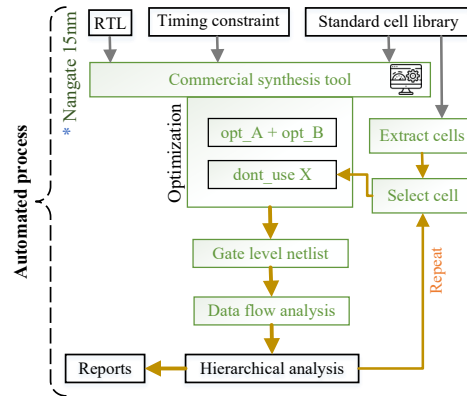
Automated process

* Nangate 15nm

RTL

Timing constraint

Standard cell library

Commercial synthesis tool

Optimization

opt_A + opt_B

dont_use X

Extract cells

Select cell

Gate level netlist

Repeat

Data flow analysis

Reports

Hierarchical analysis